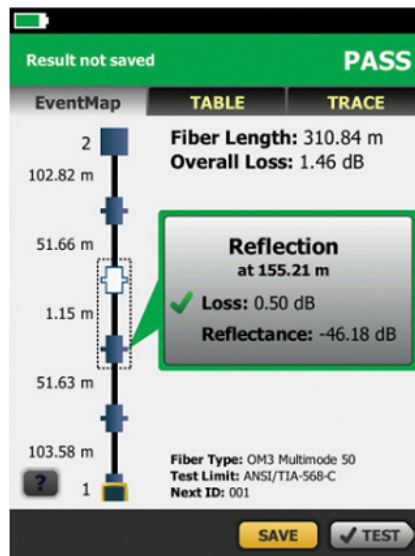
Result not saved

PASS

EventMap

TABLE

TRACE

2

102.82 m

51.66 m

1.15 m

51.63 m

103.58 m

?

1

Fiber Length: 310.84 m
Overall Loss: 1.46 dB

Reflection
at 155.21 m

Loss: 0.50 dB

Reflectance: -46.18 dB

Fiber Type: OM3 Multimode 50
Test Limit: ANSI/TIA-568-C
Next ID: 001

SAVE

TEST